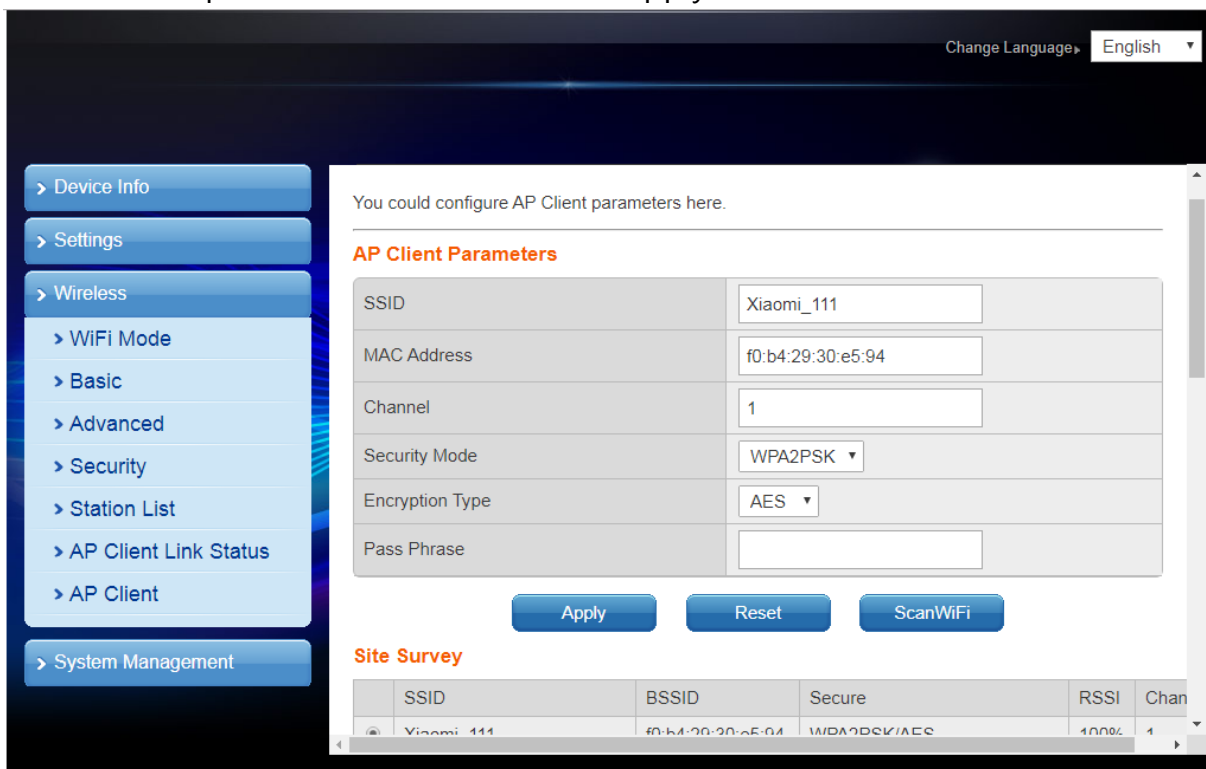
Change Language English

Device Info
Settings
Wireless
WiFi Mode
Basic
Advanced
Security
Station List
AP Client Link Status
AP Client
System Management

You could configure AP Client parameters here.

AP Client Parameters

| SSID | Xiaomi_111 |
|---|---|
| MAC Address | f0:b4:29:30:e5:94 |
| Channel | 1 |
| Security Mode | WPA2PSK |
| Encryption Type | AES |
| Pass Phrase | |

Apply Reset ScanWiFi

Site Survey

| | SSID | BSSID | Secure | RSSI | Chan |
|---|---|---|---|---|---|
| | Xiaomi_111 | f0:b4:29:30:e5:94 | WPA2PSK/AES | 100% | 1 |